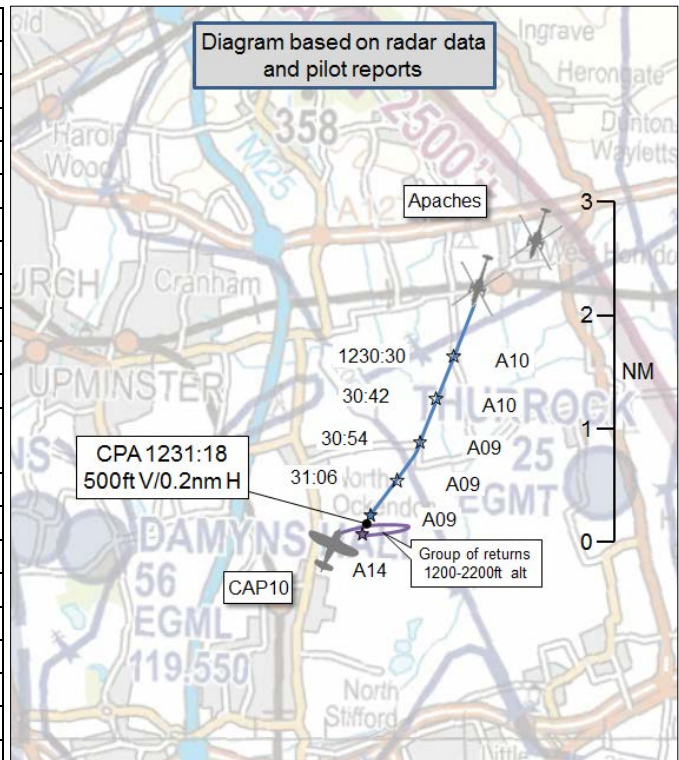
Diagram based on radar data and pilot reports

Ingrave
Herongate
Dunton Wayletts
Harold Wood
358
2500ft
M25
A12
Apaches
3
2
1
0
NM
URCH
Cranham
West Horndon
UPMINSTER
THURROCK
25
EGMT
1230:30
30:42
30:54
31:06
A10
A10
A09
A09
A09
A14
CPA 1231:18
500ft V/0.2nm H
North Ockendon
Group of returns 1200-2200ft alt
DAMYNS HALL
56
EGML
119.550
CAP10
North Stifford